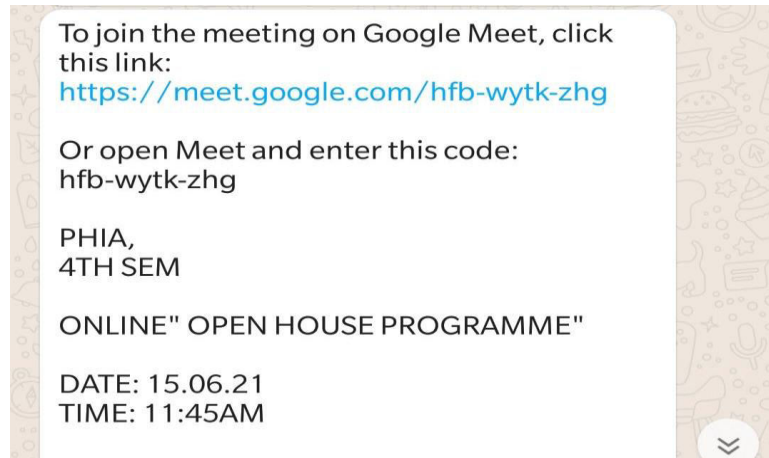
To join the meeting on Google Meet, click this link:
https://meet.google.com/hfb-wytk-zhg

Or open Meet and enter this code:
hfb-wytk-zhg

PHIA,
4TH SEM

ONLINE" OPEN HOUSE PROGRAMME"

DATE: 15.06.21
TIME: 11:45AM